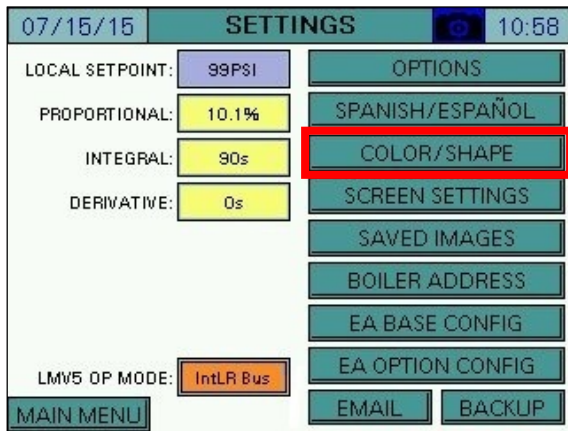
07/15/15
SETTINGS
10:58

LOCAL SETPOINT: 99PSI
PROPORTIONAL: 10.1%
INTEGRAL: 90s
DERIVATIVE: 0s

OPTIONS
SPANISH/ESPAÑOL
COLOR/SHAPE
SCREEN SETTINGS
SAVED IMAGES
BOILER ADDRESS
EA BASE CONFIG
EA OPTION CONFIG

LMV5 OP MODE: IntLR Bus

MAIN MENU
EMAIL
BACKUP